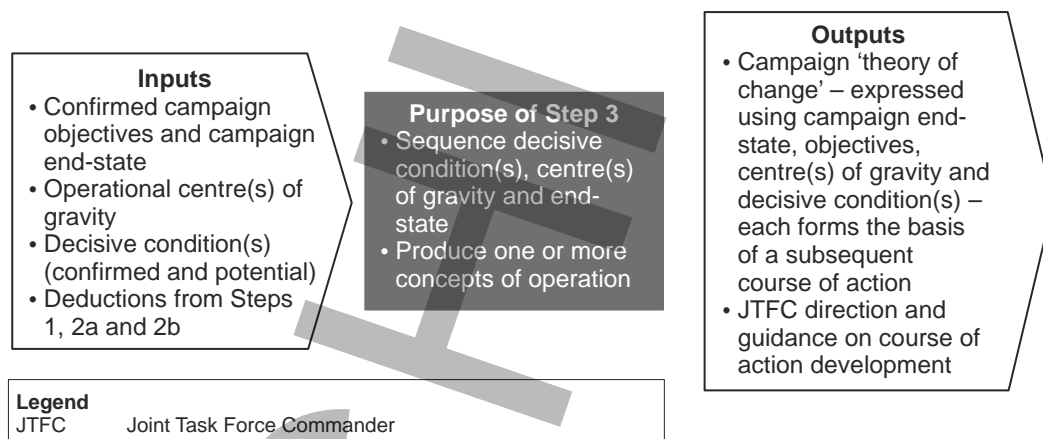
**Inputs**
• Confirmed campaign objectives and campaign end-state
• Operational centre(s) of gravity
• Decisive condition(s) (confirmed and potential)
• Deductions from Steps 1, 2a and 2b

**Purpose of Step 3**
• Sequence decisive condition(s), centre(s) of gravity and end-state
• Produce one or more concepts of operation

**Outputs**
• Campaign 'theory of change' – expressed using campaign end-state, objectives, centre(s) of gravity and decisive condition(s) – each forms the basis of a subsequent course of action
• JTFC direction and guidance on course of action development

**Legend**
JTFC Joint Task Force Commander